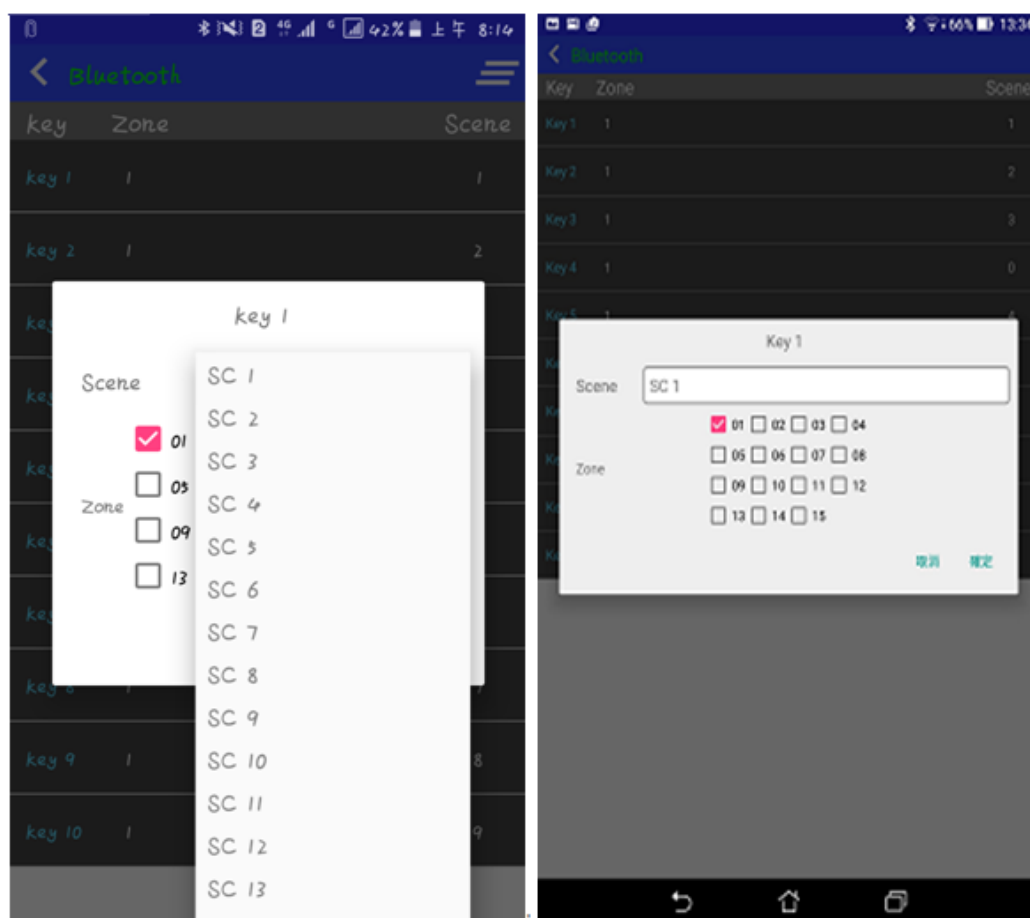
42% 上午 8:14

Bluetooth

key Zone Scene

key 1 1 1

key 2 1 2

key 1

Scene

01

03

Zone

09

13

SC 1
SC 2
SC 3
SC 4
SC 5
SC 6
SC 7
SC 8
SC 9
SC 10
SC 11
SC 12
SC 13

key 9 1 8

key 10 1 9

66% 13:36

Bluetooth

Key Zone Scene

Key 1 1 1

Key 2 1 2

Key 3 1 3

Key 4 1 0

Key 1

Scene SC 1

01 02 03 04

Zone

05 06 07 08

09 10 11 12

13 14 15

取消 確定